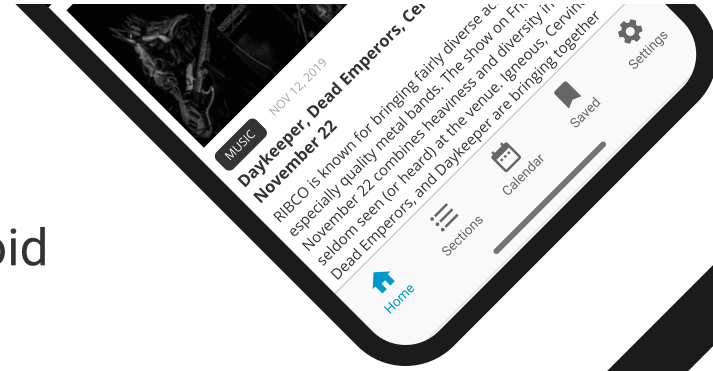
oid

MUSIC NOV 12, 2019

Daykeeper, Dead Emperors, Cer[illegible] November 22

RIBCO is known for bringing fairly diverse a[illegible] especially quality metal bands. The show on Fr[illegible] November 22 combines heaviness and diversity i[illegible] seldom seen (or heard) at the venue. Igneous, Cervin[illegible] Dead Emperors, and Daykeeper are bringing together

Home Sections Calendar Saved Settings